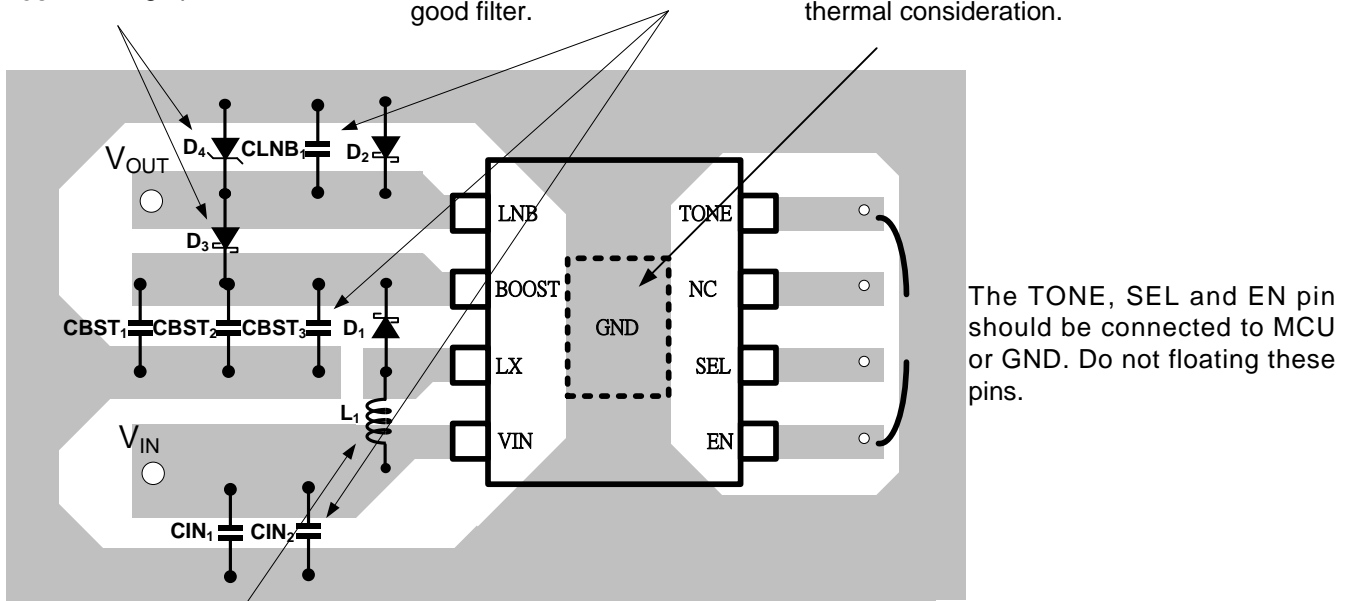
good filter.

thermal consideration.

$V_{OUT}$

$D_4$ $CLNB_1$ $D_2$

$D_3$

$CBST_1$ $CBST_2$ $CBST_3$ $D_1$

$L_1$

$V_{IN}$

$CIN_1$ $CIN_2$

LNB

BOOST

LX

VIN

GND

TONE

NC

SEL

EN

The TONE, SEL and EN pin should be connected to MCU or GND. Do not floating these pins.